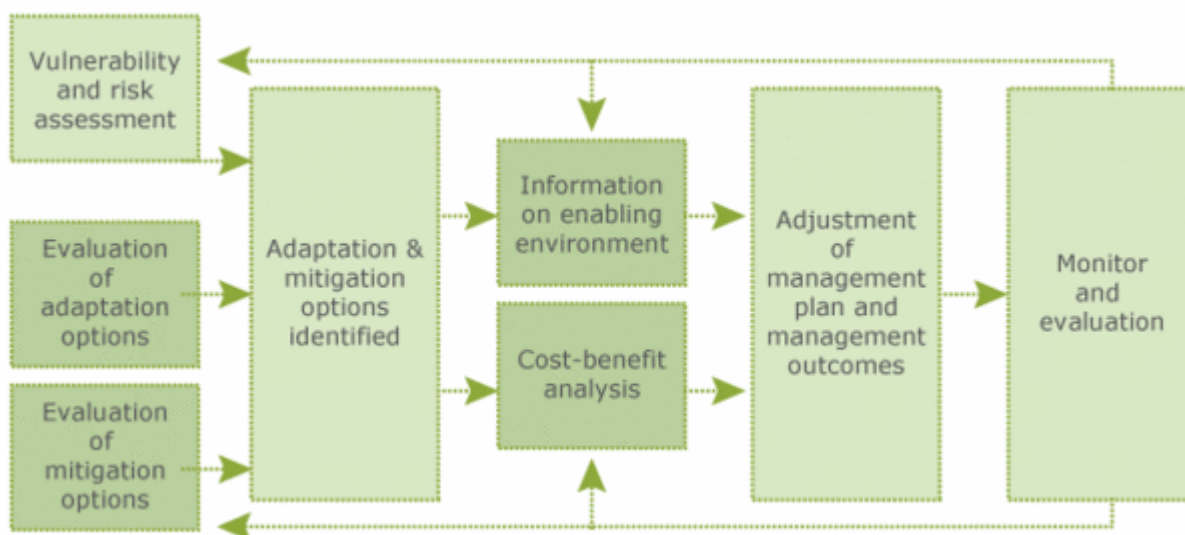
Vulnerability and risk assessment

Evaluation of adaptation options

Evaluation of mitigation options

Adaptation & mitigation options identified

Information on enabling environment

Cost-benefit analysis

Adjustment of management plan and management outcomes

Monitor and evaluation